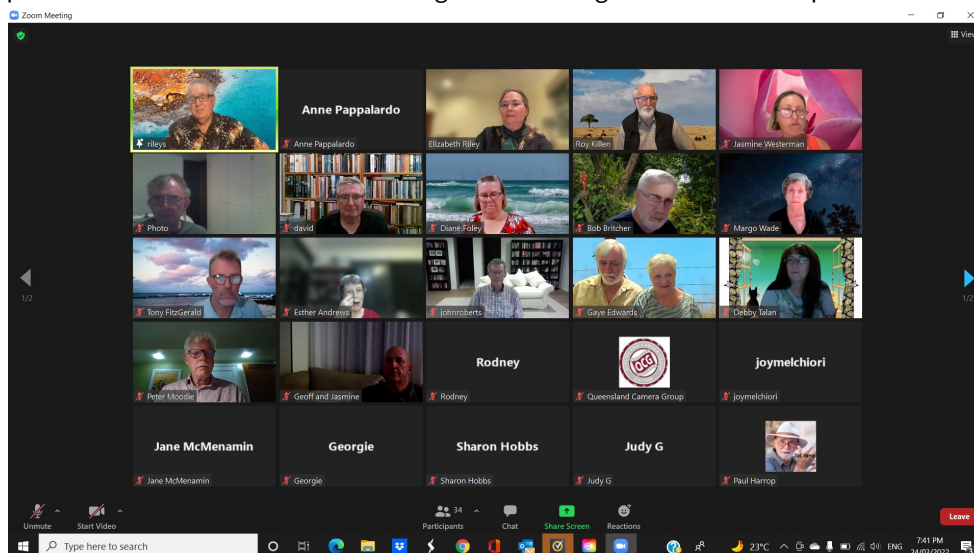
Zoom Meeting

View

rileys
Anne Pappalardo
Anne Pappalardo
Elizabeth Riley
Roy Killen
Jasmine Westerman

Photo
david
Diane Foley
Bob Britcher
Margo Wade

1/2

Tony FitzGerald
Esther Andrews
johnroberts
Gaye Edwards
Debby Talan

1/2

Peter Moodie
Geoff and Jasmine
Rodney
Rodney
QCG
Queensland Camera Group
joymelchiori
joymelchiori

Jane McMenamin
Jane McMenamin
Georgie
Georgie
Sharon Hobbs
Sharon Hobbs
Judy G
Judy G
Paul Harrop

Unmute
Start Video
34
Participants
Chat
Share Screen
Reactions
Leave

Type here to search
23°C
ENG
7:41 PM
24/02/2022